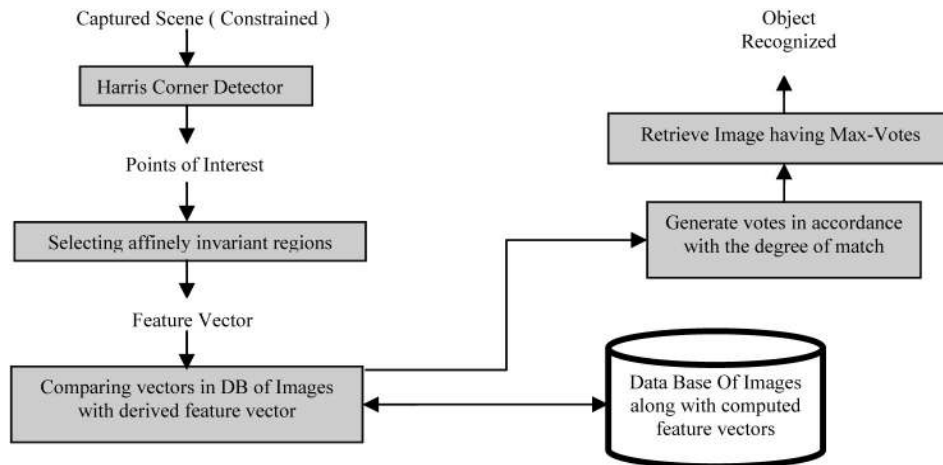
Captured Scene ( Constrained )

Harris Corner Detector

Points of Interest

Selecting affinely invariant regions

Feature Vector

Comparing vectors in DB of Images with derived feature vector

Data Base Of Images along with computed feature vectors

Generate votes in accordance with the degree of match

Retrieve Image having Max-Votes

Object Recognized